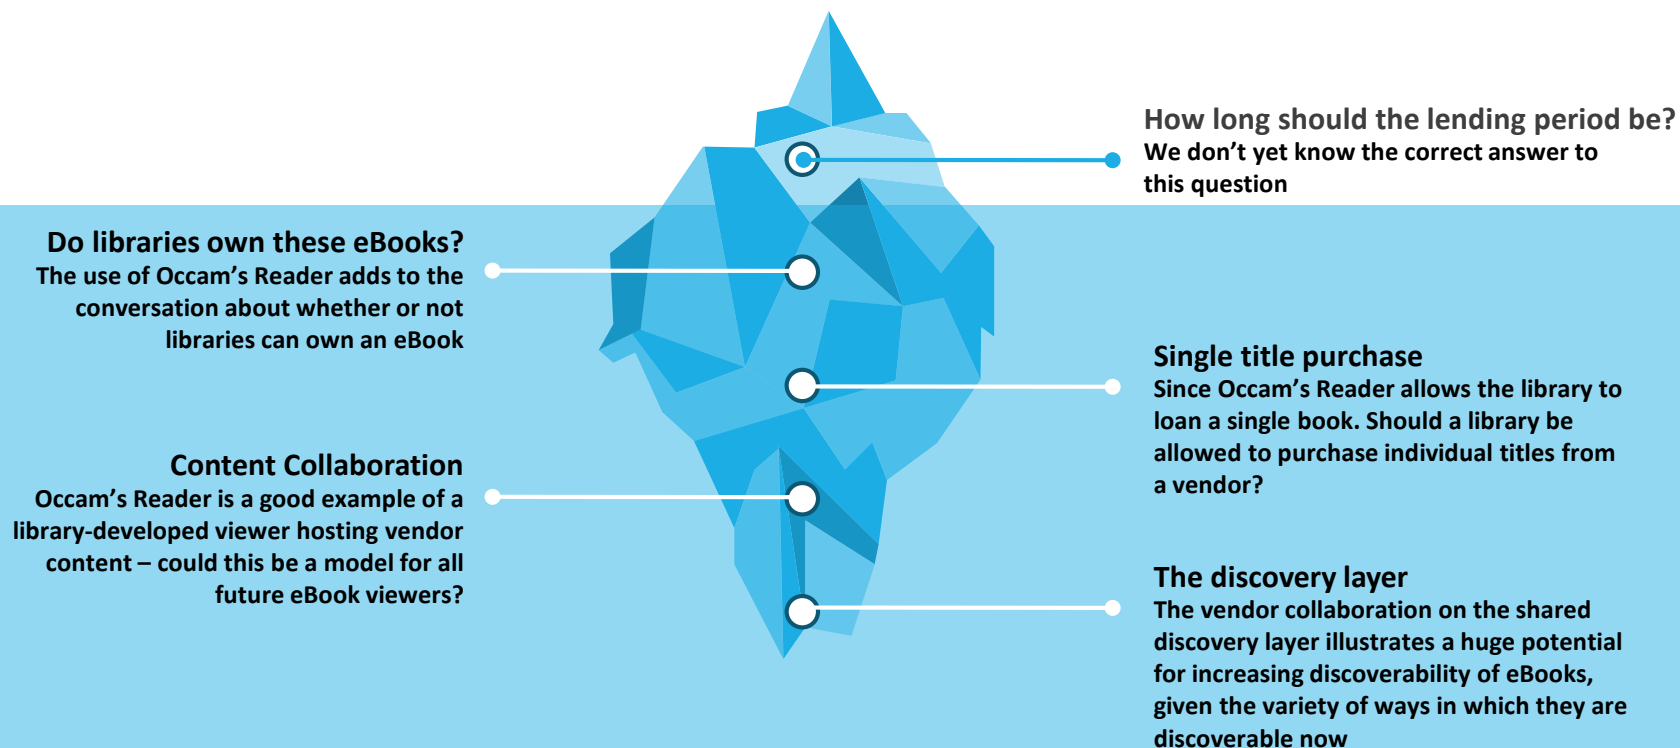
How long should the lending period be?
We don’t yet know the correct answer to this question

Do libraries own these eBooks?
The use of Occam’s Reader adds to the conversation about whether or not libraries can own an eBook

Single title purchase
Since Occam’s Reader allows the library to loan a single book. Should a library be allowed to purchase individual titles from a vendor?

Content Collaboration
Occam’s Reader is a good example of a library-developed viewer hosting vendor content – could this be a model for all future eBook viewers?

The discovery layer
The vendor collaboration on the shared discovery layer illustrates a huge potential for increasing discoverability of eBooks, given the variety of ways in which they are discoverable now